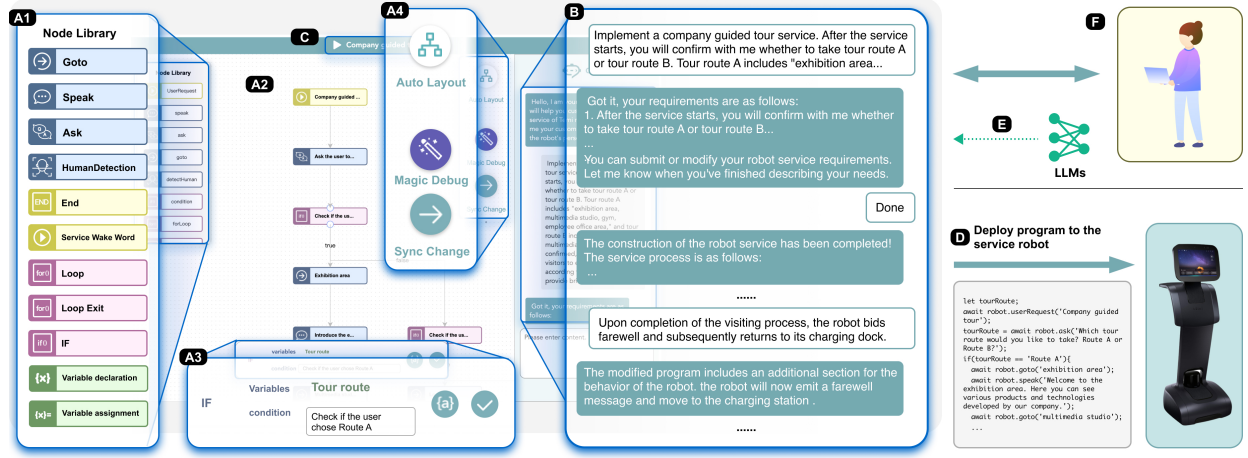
A1
Node Library
Goto
Speak
Ask
HumanDetection
END End
Service Wake Word
for Loop
for Loop Exit
if IF
{x} Variable declaration
{x}= Variable assignment

Node Library
UserRequest
speak
ask
goto
detectHuman
condition
forLoop

C
Company guided

A2
Company guided ...
Ask the user to...
Check if the us...
true
Exhibition area
Introduce the e...
Check if the us...

A4
Auto Layout
Magic Debug
Sync Change

A3
variables Tour route
condition Check if the user chose Route A
IF
Variables Tour route
condition Check if the user chose Route A

B
Implement a company guided tour service. After the service starts, you will confirm with me whether to take tour route A or tour route B. Tour route A includes "exhibition area...

Got it, your requirements are as follows:
1. After the service starts, you will confirm with me whether to take tour route A or tour route B...
...
You can submit or modify your robot service requirements. Let me know when you've finished describing your needs.

Done

The construction of the robot service has been completed! The service process is as follows:
...

......

Upon completion of the visiting process, the robot bids farewell and subsequently returns to its charging dock.

The modified program includes an additional section for the behavior of the robot. the robot will now emit a farewell message and move to the charging station .

......

Please enter content...

F

E

LLMs

D
Deploy program to the service robot

let tourRoute;
await robot.userRequest('Company guided tour');
tourRoute = await robot.ask('Which tour route would you like to take? Route A or Route B?');
if(tourRoute == 'Route A'){
await robot.goto('exhibition area');
await robot.speak('Welcome to the exhibition area. Here you can see various products and technologies developed by our company.');
await robot.goto('multimedia studio');
...